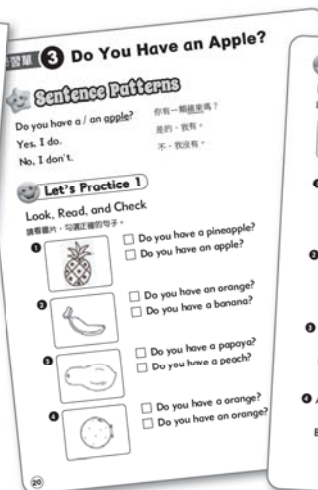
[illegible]習單 3 Do You Have an Apple?

Sentence Patterns

Do you have a / an apple? 你有一顆蘋果嗎？
Yes, I do. 是的，我有。
No, I don't. 不，我沒有。

Let's Practice 1

Look, Read, and Check
請看圖片，勾選正確的句子。

1
☐ Do you have a pineapple?
☐ Do you have an apple?

2
☐ Do you have an orange?
☐ Do you have a banana?

3
☐ Do you have a papaya?
☐ Do you have a peach?

4
☐ Do you have a orange?
☐ Do you have an orange?

20